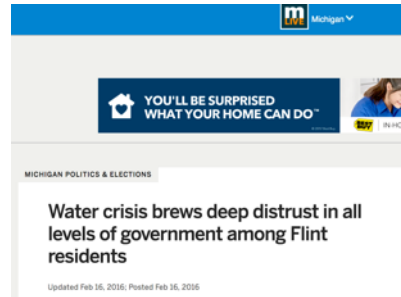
m LIVE Michigan

YOU'LL BE SURPRISED WHAT YOUR HOME CAN DO™

IN-HO

MICHIGAN POLITICS & ELECTIONS

Water crisis brews deep distrust in all levels of government among Flint residents

Updated Feb 16, 2016; Posted Feb 16, 2016